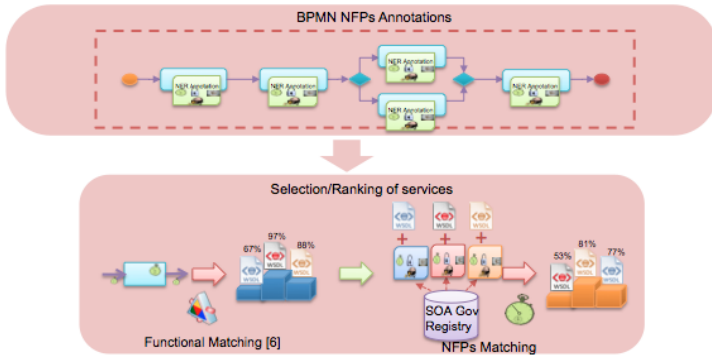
BPMN NFPs Annotations

NFP Annotation

NFP Annotation

NFP Annotation

NFP Annotation

NFP Annotation

Selection/Ranking of services

67%

97%

88%

WSDL

WSDL

WSDL

WSDL

WSDL

WSDL

53%

81%

77%

WSDL

WSDL

WSDL

SOA Gov Registry

Functional Matching [6]

NFPs Matching